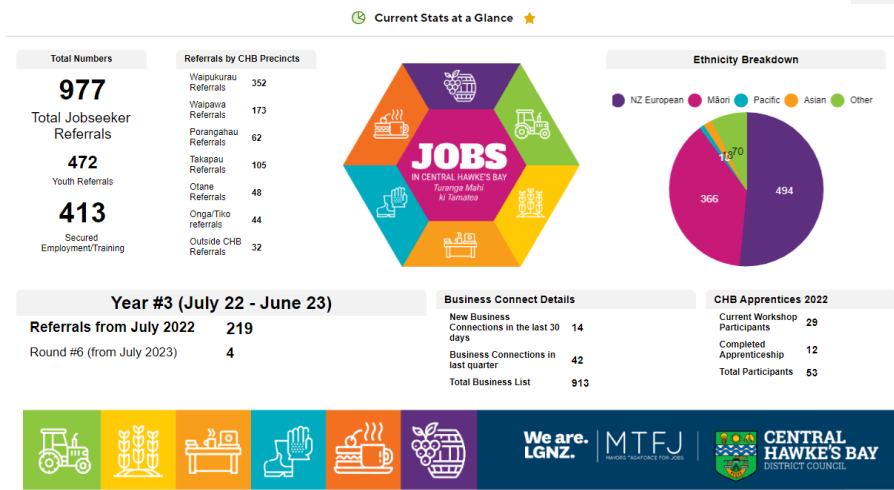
Current Stats at a Glance

Total Numbers

977
Total Jobseeker Referrals

472
Youth Referrals

413
Secured Employment/Training

Referrals by CHB Precincts

| | |
|---|---|
| Waipukurau Referrals | 352 |
| Waipawa Referrals | 173 |
| Porangahau Referrals | 62 |
| Takapau Referrals | 105 |
| Otane Referrals | 48 |
| Onga/Tiko referrals | 44 |
| Outside CHB Referrals | 32 |

JOBS
IN CENTRAL HAWKE'S BAY
Turanga Mahi ki Tamatea

Ethnicity Breakdown

NZ European Māori Pacific Asian Other

494
366
13
70

Year #3 (July 22 - June 23)

Referrals from July 2022 219
Round #6 (from July 2023) 4

Business Connect Details

| | |
|---|---|
| New Business Connections in the last 30 days | 14 |
| Business Connections in last quarter | 42 |
| Total Business List | 913 |

CHB Apprentices 2022

| | |
|---|---|
| Current Workshop Participants | 29 |
| Completed Apprenticeship | 12 |
| Total Participants | 53 |

We are. LGNZ.

MTFJ
MAYORS TASKFORCE FOR JOBS

CENTRAL HAWKE'S BAY
DISTRICT COUNCIL